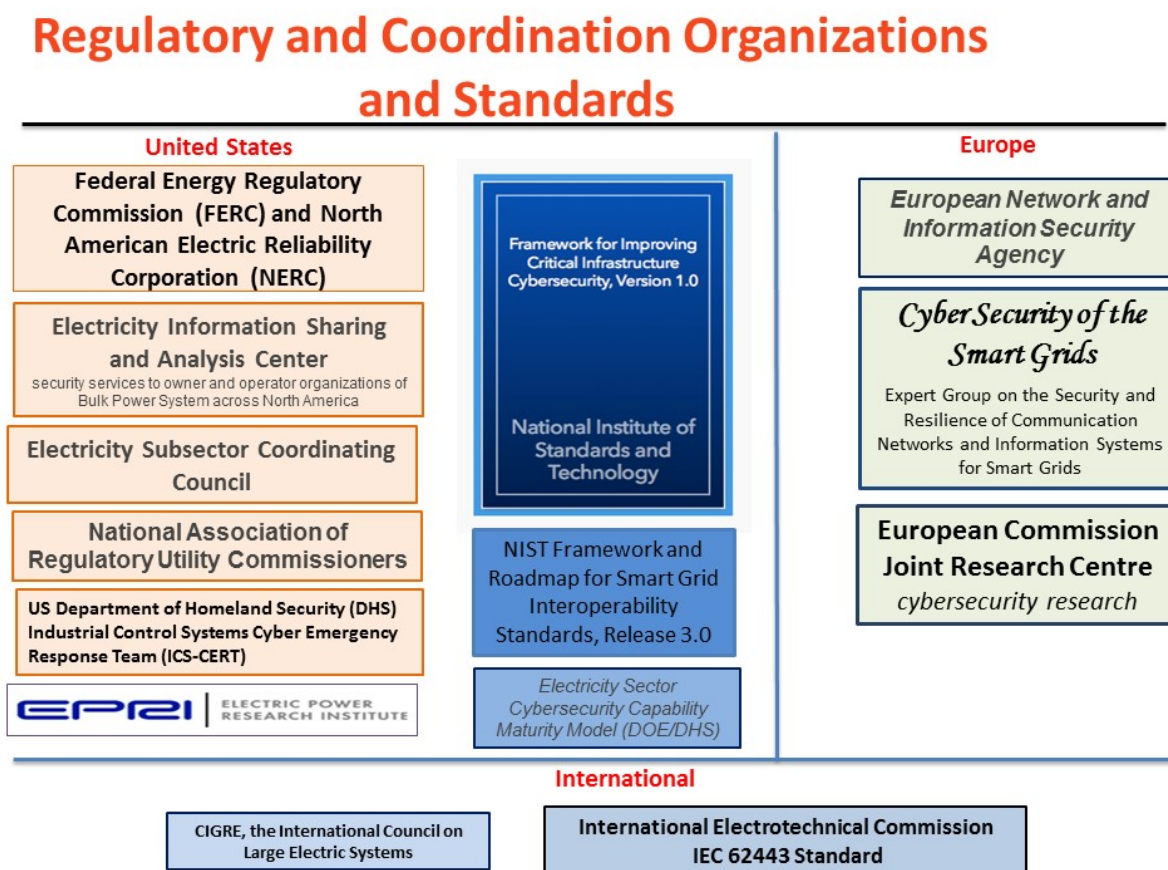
Regulatory and Coordination Organizations and Standards

United States

Federal Energy Regulatory Commission (FERC) and North American Electric Reliability Corporation (NERC)

Electricity Information Sharing and Analysis Center
security services to owner and operator organizations of Bulk Power System across North America

Electricity Subsector Coordinating Council

National Association of Regulatory Utility Commissioners

US Department of Homeland Security (DHS) Industrial Control Systems Cyber Emergency Response Team (ICS-CERT)

EPRI ELECTRIC POWER RESEARCH INSTITUTE

Framework for Improving Critical Infrastructure Cybersecurity, Version 1.0

National Institute of Standards and Technology

NIST Framework and Roadmap for Smart Grid Interoperability Standards, Release 3.0

Electricity Sector Cybersecurity Capability Maturity Model (DOE/DHS)

Europe

European Network and Information Security Agency

Cyber Security of the Smart Grids

Expert Group on the Security and Resilience of Communication Networks and Information Systems for Smart Grids

European Commission Joint Research Centre
cybersecurity research

International

CIGRE, the International Council on Large Electric Systems

International Electrotechnical Commission IEC 62443 Standard